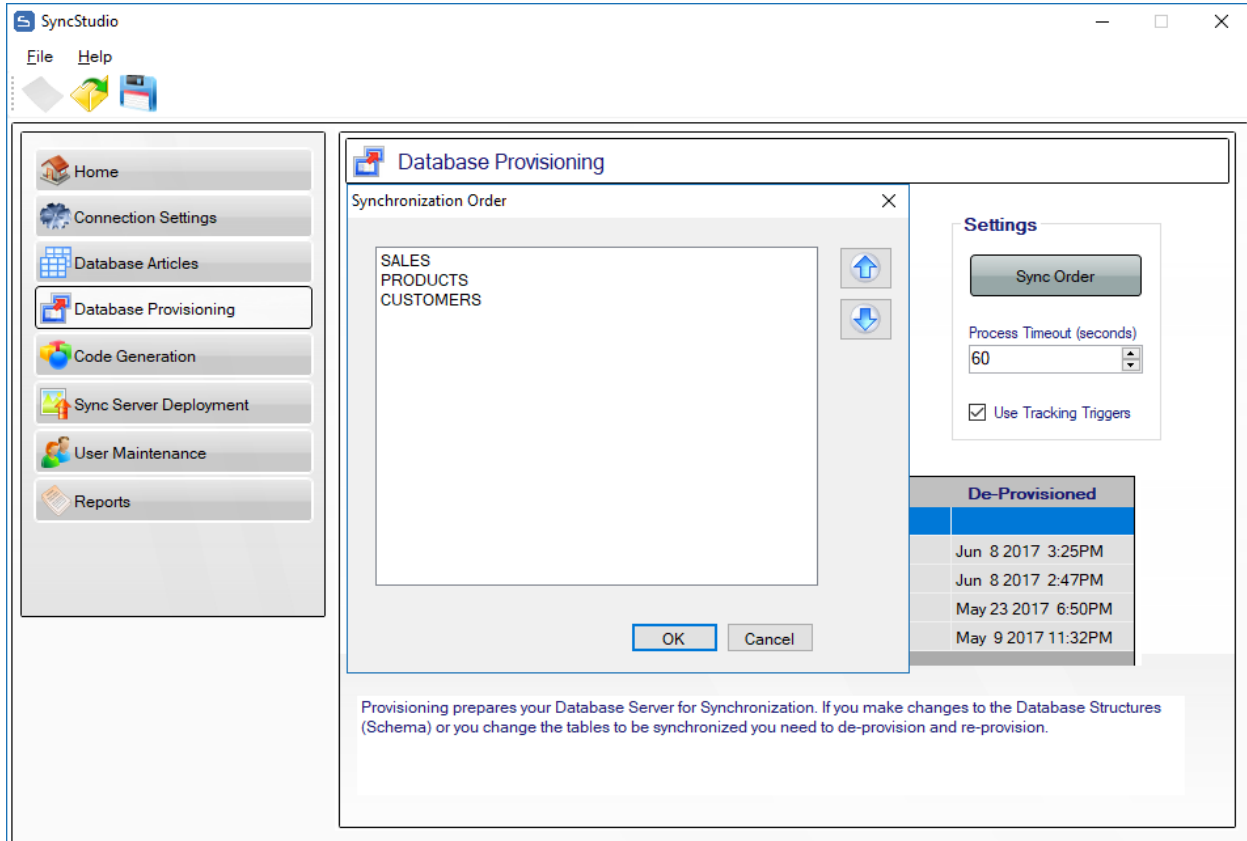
SyncStudio

File Help

Home
Connection Settings
Database Articles
Database Provisioning
Code Generation
Sync Server Deployment
User Maintenance
Reports

Database Provisioning

Synchronization Order

SALES
PRODUCTS
CUSTOMERS

OK Cancel

Settings

Sync Order

Process Timeout (seconds)

60

Use Tracking Triggers

| De-Provisioned |
|---|
| |
| Jun 8 2017 3:25PM |
| Jun 8 2017 2:47PM |
| May 23 2017 6:50PM |
| May 9 2017 11:32PM |

Provisioning prepares your Database Server for Synchronization. If you make changes to the Database Structures (Schema) or you change the tables to be synchronized you need to de-provision and re-provision.